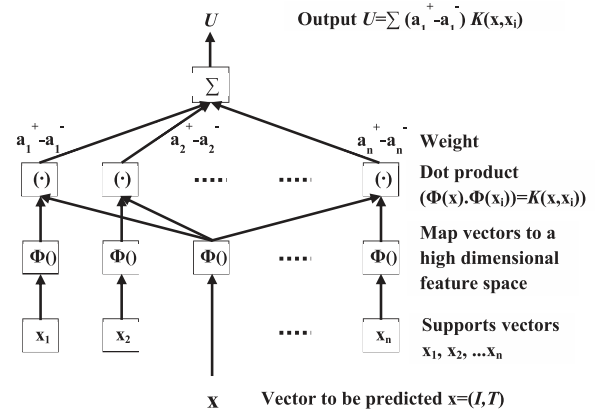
$U$

Output $U=\sum(a_i^+ - a_i^-)K(x,x_i)$

$\sum$

$a_1^+ - a_1^-$ $a_2^+ - a_2^-$ $a_n^+ - a_n^-$

Weight

$(\cdot)$ $(\cdot)$ ..... ..... $(\cdot)$

Dot product $(\Phi(x).\Phi(x_i))=K(x,x_i))$

$\Phi()$ $\Phi()$ $\Phi()$ ..... $\Phi()$

Map vectors to a high dimensional feature space

$x_1$ $x_2$ ..... $x_n$

Supports vectors $x_1, x_2, ...x_n$

x

Vector to be predicted x=($I$,$T$)